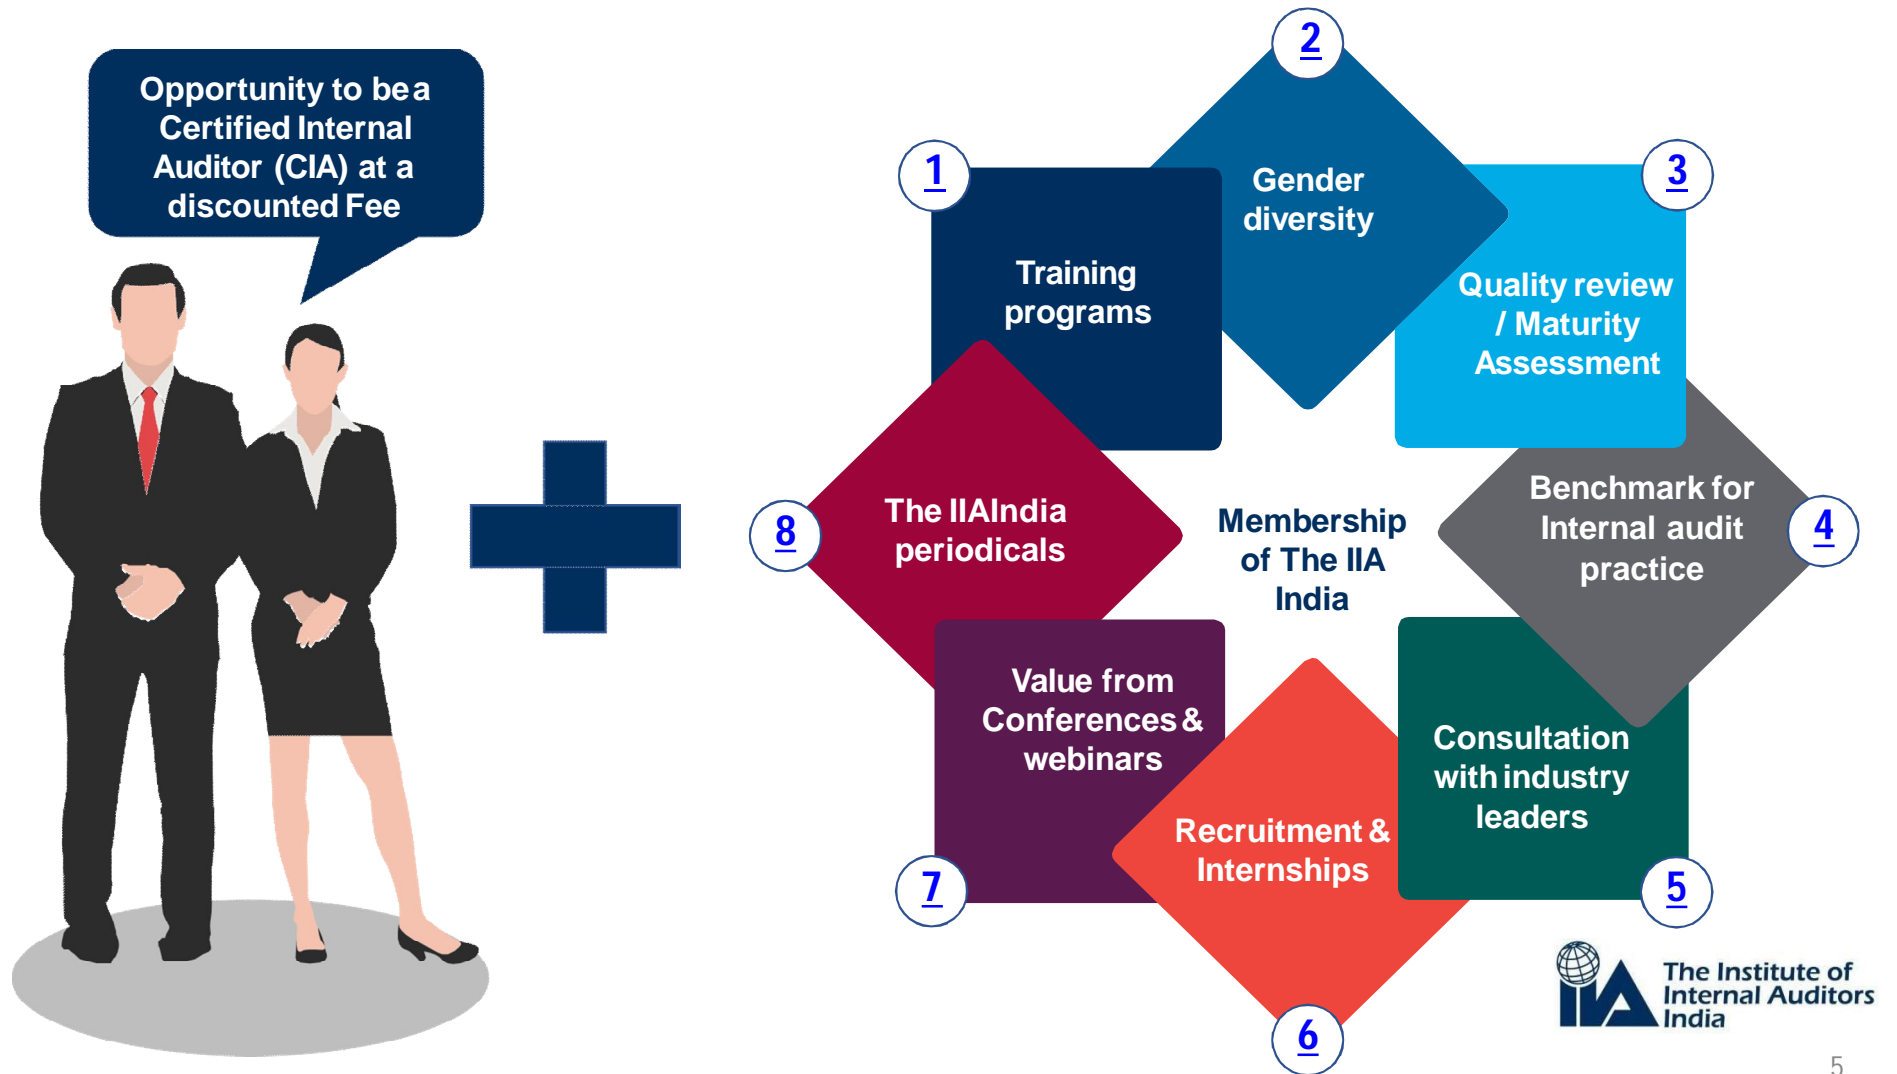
Opportunity to be a Certified Internal Auditor (CIA) at a discounted Fee

2

Gender diversity

1

Training programs

3

Quality review / Maturity Assessment

Benchmark for Internal audit practice

4

8

The IIAIndia periodicals

Membership of The IIA India

Value from Conferences & webinars

Consultation with industry leaders

Recruitment & Internships

7

5

6

The Institute of Internal Auditors India

5